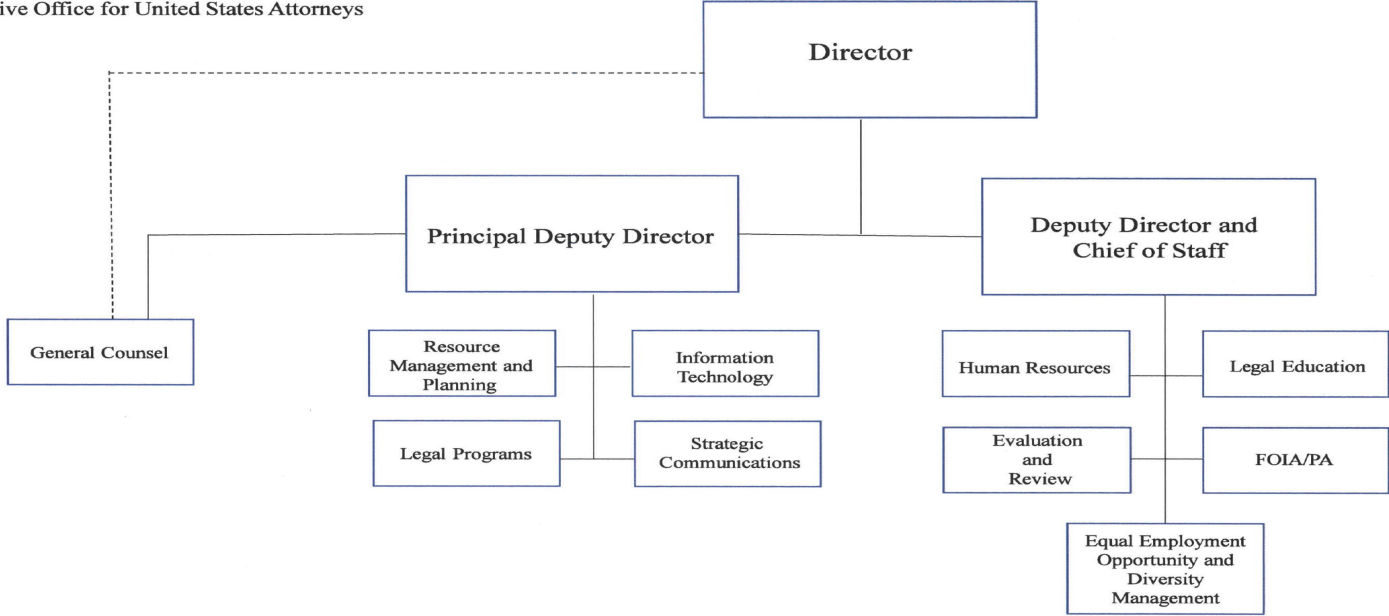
ive Office for United States Attorneys

Director

Principal Deputy Director

Deputy Director and Chief of Staff

General Counsel

Resource Management and Planning

Information Technology

Legal Programs

Strategic Communications

Human Resources

Legal Education

Evaluation and Review

FOIA/PA

Equal Employment Opportunity and Diversity Management